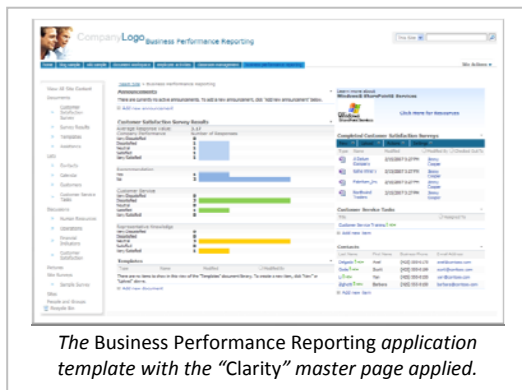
CompanyLogo Business Performance Reporting

Announcements

There are currently no active announcements. To add a new announcement, click "Add new announcement" below.

Add new announcement

Customer Satisfaction Survey Results

Learn more about Windows SharePoint Services

Click here for Resources

Completed Customer Satisfaction Surveys

Customer Service Tasks

Customer Service Tasks

Add new item

Contacts

Templates

Add new document

View All Site Content

Customer Satisfaction Survey

Survey Results

Templates

Questions

Lists

Contacts

Calendar

Customers

Customer Service Tasks

Discussions

Human Resources

Operations

Financial Indicators

Customer Satisfaction

Pictures

Sites

Surveys

Sample Survey

People and Groups

Recycle Bin

My Actions

The Business Performance Reporting application template with the "Clarity" master page applied.